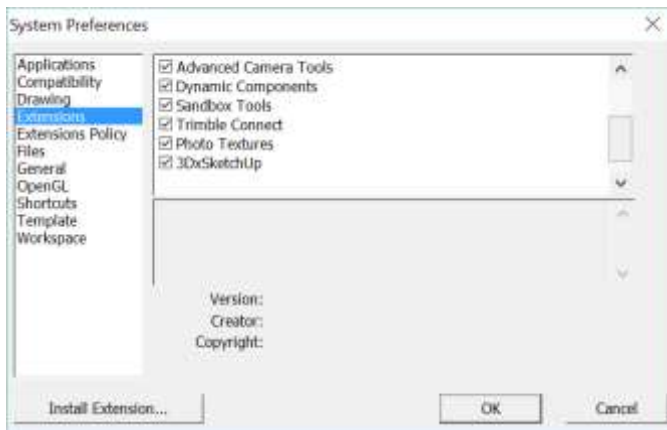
System Preferences

Applications
Compatibility
Drawing
Extensions
Extensions Policy
Files
General
OpenGL
Shortcuts
Template
Workspace

☑ Advanced Camera Tools
☑ Dynamic Components
☑ Sandbox Tools
☑ Trimble Connect
☑ Photo Textures
☑ 3DxSketchUp

Version:
Creator:
Copyright:

Install Extension...

OK

Cancel